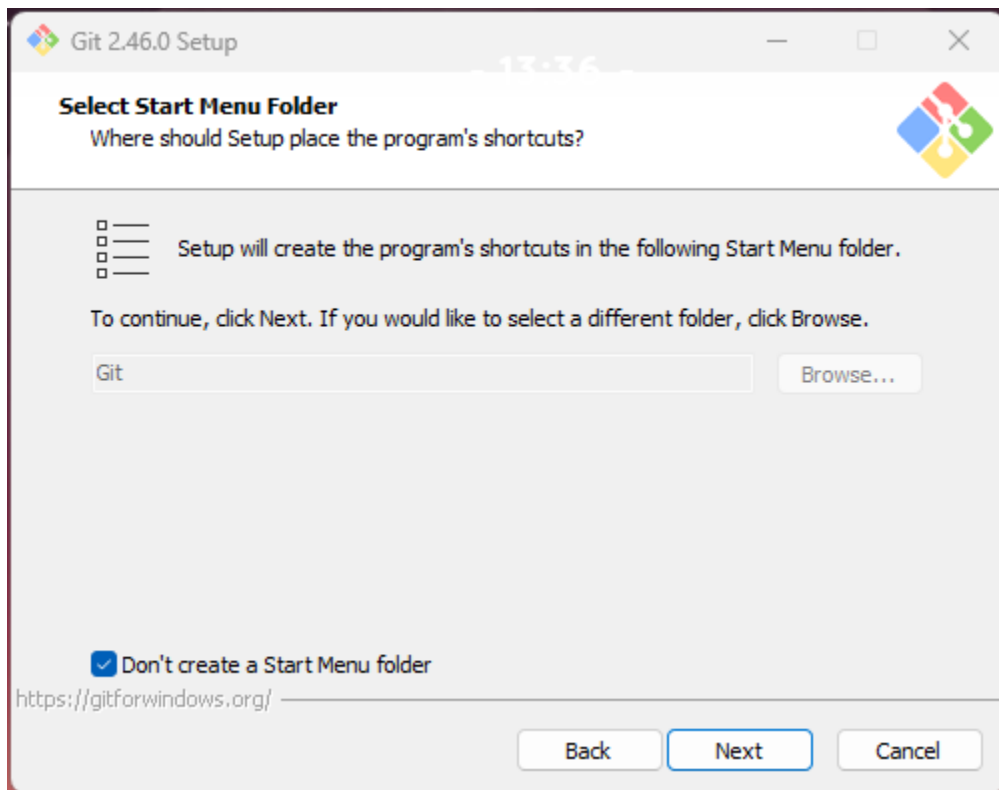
Git 2.46.0 Setup

Select Start Menu Folder
Where should Setup place the program's shortcuts?

Setup will create the program's shortcuts in the following Start Menu folder.

To continue, click Next. If you would like to select a different folder, click Browse.

Git

Browse...

Don't create a Start Menu folder

https://gitforwindows.org/

Back

Next

Cancel